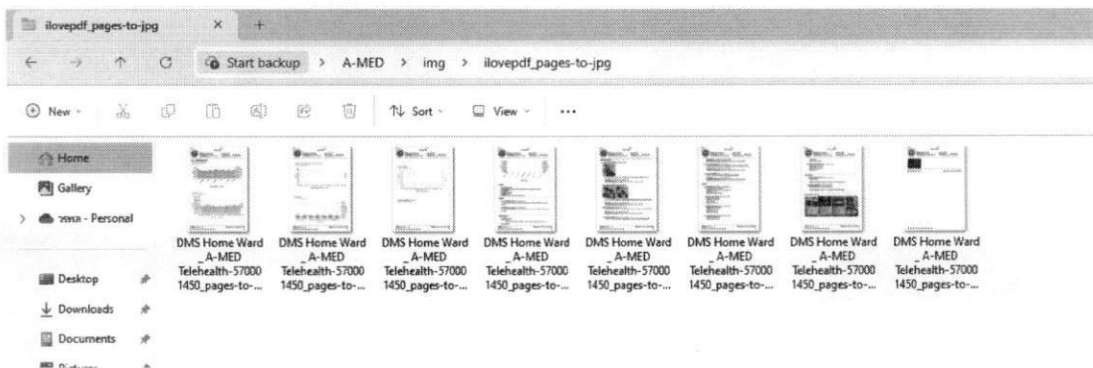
ilovepdf_pages-to-jpg ×

Start backup > A-MED > img > ilovepdf_pages-to-jpg

New Sort View ···

Home
Gallery
วรเมธ - Personal

Desktop
Downloads
Documents
Pictures

DMS Home Ward _A-MED Telehealth-57000 1450_pages-to-...

DMS Home Ward _A-MED Telehealth-57000 1450_pages-to-...

DMS Home Ward _A-MED Telehealth-57000 1450_pages-to-...

DMS Home Ward _A-MED Telehealth-57000 1450_pages-to-...

DMS Home Ward _A-MED Telehealth-57000 1450_pages-to-...

DMS Home Ward _A-MED Telehealth-57000 1450_pages-to-...

DMS Home Ward _A-MED Telehealth-57000 1450_pages-to-...

DMS Home Ward _A-MED Telehealth-57000 1450_pages-to-...